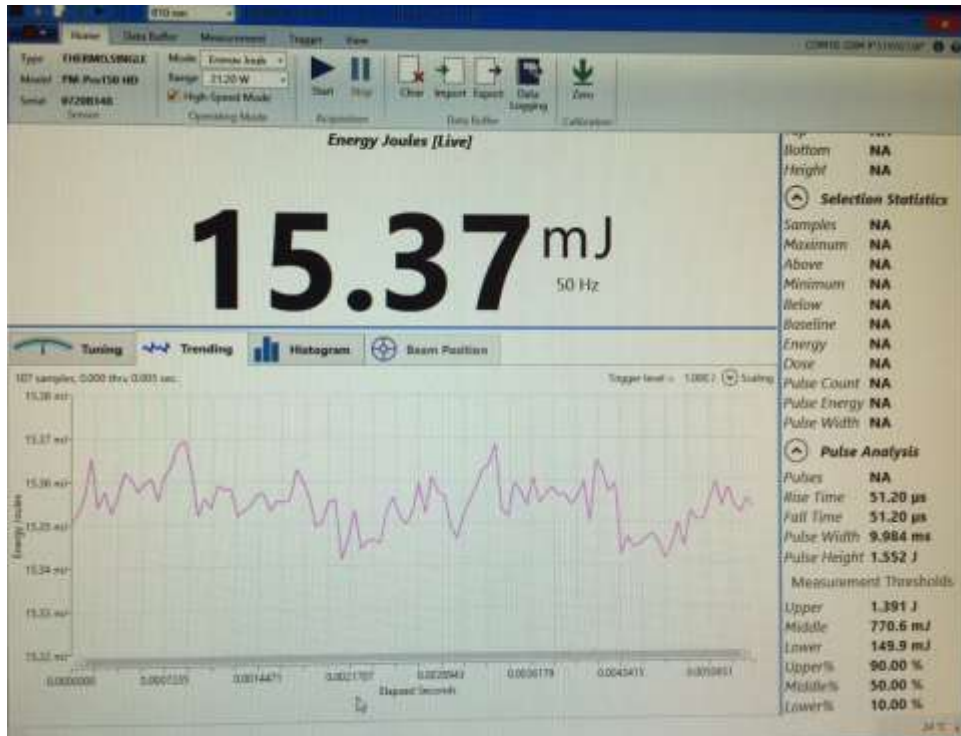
Home Data Buffer Measurement Trigger View

COM10 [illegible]

Type THERMOSINGLE
Model PM-Pro150 HD
Serial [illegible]
Sensor

Mode Energy Joules
Range 31.20 W
High Speed Mode
Operating Mode

Start Stop
Acquisition

Clear Import Export Data Logging
Data Buffer

Zero
Calibration

Energy Joules [Live]

15.37 mJ
50 Hz

Tuning Trending Histogram Beam Position

107 samples, 0.000 thru 0.005 sec

Trigger level = 1.000 J Scaling

15.38 mJ
15.37 mJ
15.36 mJ
15.35 mJ
15.34 mJ
15.33 mJ
15.32 mJ

Energy Joules

0.0000000 0.0007235 0.0014471 0.0021707 0.0028943 0.0036179 0.0043415 0.0050651
Elapsed Seconds

Bottom NA
Height NA

Selection Statistics
Samples NA
Maximum NA
Above NA
Minimum NA
Below NA
Baseline NA
Energy NA
Dose NA
Pulse Count NA
Pulse Energy NA
Pulse Width NA

Pulse Analysis
Pulses NA
Rise Time 51.20 µs
Fall Time 51.20 µs
Pulse Width 9.984 ms
Pulse Height 1.552 J

Measurement Thresholds
Upper 1.391 J
Middle 770.6 mJ
Lower 149.9 mJ
Upper% 90.00 %
Middle% 50.00 %
Lower% 10.00 %